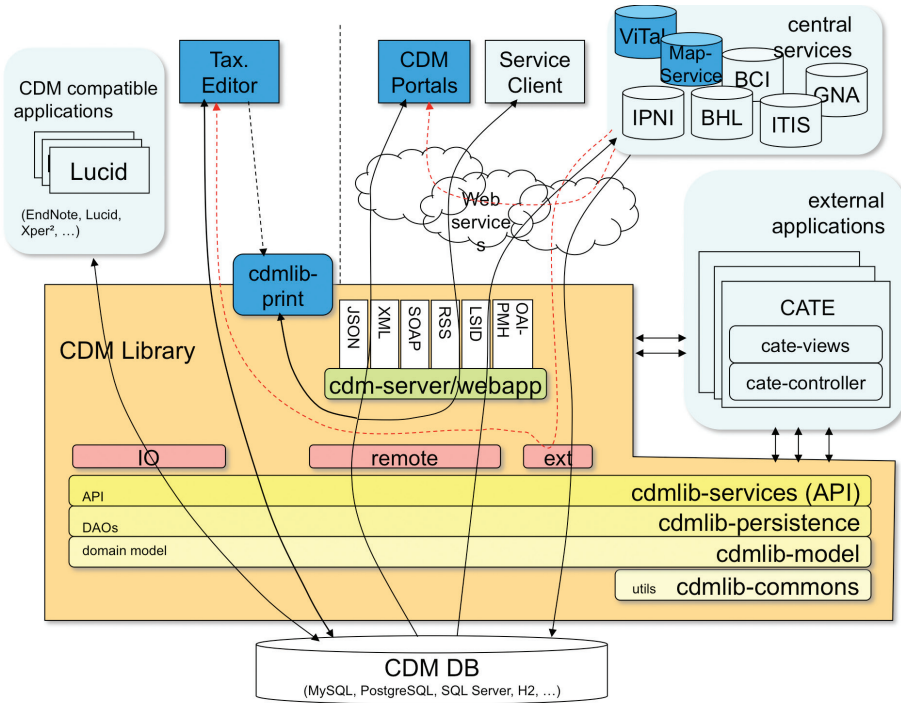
CDM compatible applications

Lucid

(EndNote, Lucid, Xper², …)

Tax. Editor

CDM Portals

Service Client

ViTal

Map-Service

BCI

GNA

IPNI

BHL

ITIS

central services

Web services

external applications

CATE

cate-views

cate-controller

cdmlib-print

JSON

XML

SOAP

RSS

LSID

OAI-PMH

CDM Library

cdm-server/webapp

IO

remote

ext

API

cdmlib-services (API)

DAOs

cdmlib-persistence

domain model

cdmlib-model

utils

cdmlib-commons

CDM DB

(MySQL, PostgreSQL, SQL Server, H2, …)